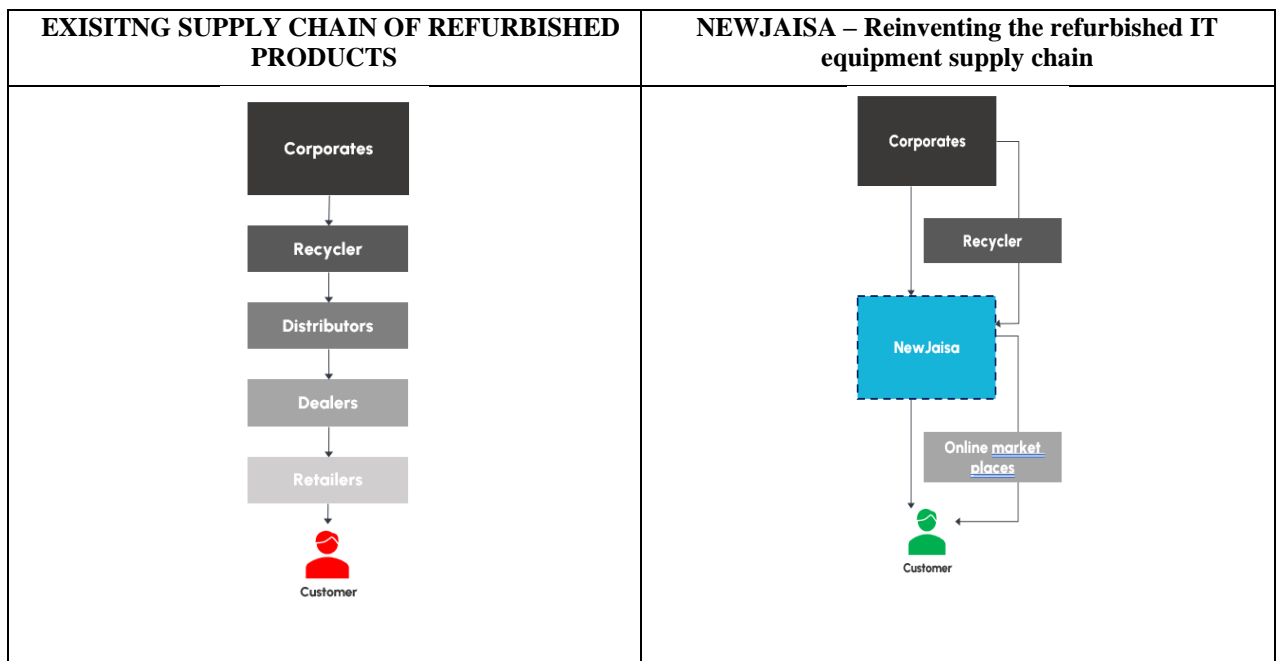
| EXISITNG SUPPLY CHAIN OF REFURBISHED PRODUCTS | NEWJAISA – Reinventing the refurbished IT equipment supply chain |
|---|---|
| Corporates<br>Recycler<br>Distributors<br>Dealers<br>Retailers<br>Customer | Corporates<br>Recycler<br>NewJaisa<br>Online market places<br>Customer |